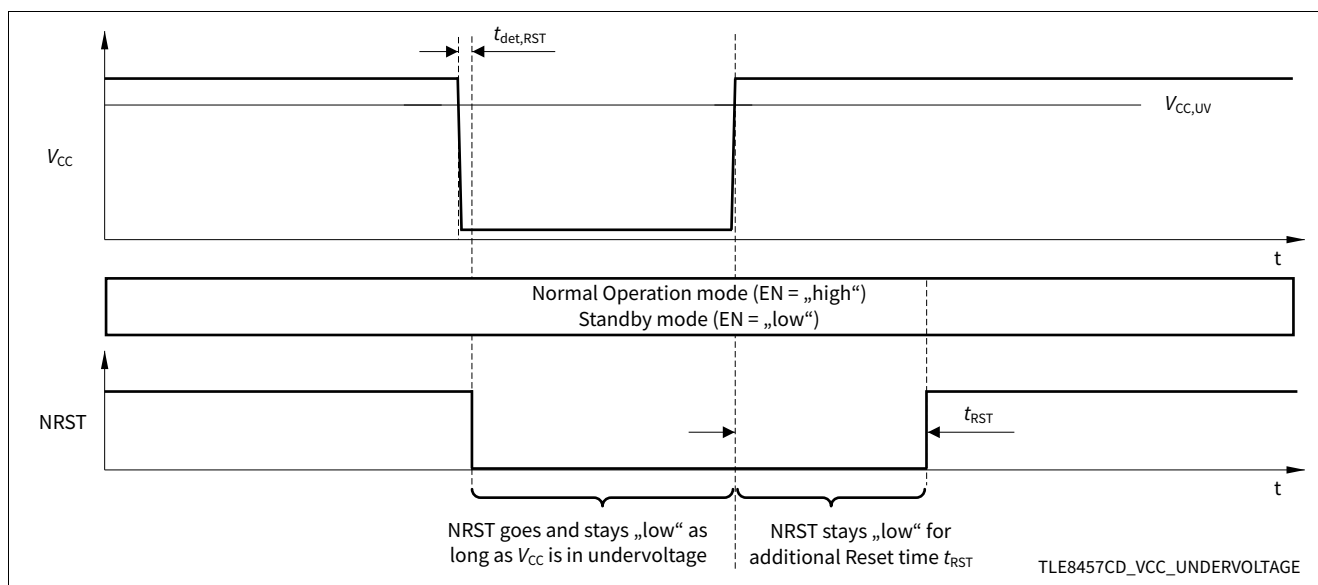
$t_{det,RST}$

$V_{CC,UV}$

$V_{CC}$

t

Normal Operation mode (EN = „high“)
Standby mode (EN = „low“)

NRST

$t_{RST}$

t

NRST goes and stays „low“ as long as $V_{CC}$ is in undervoltage

NRST stays „low“ for additional Reset time $t_{RST}$

TLE8457CD_VCC_UNDERVOLTAGE